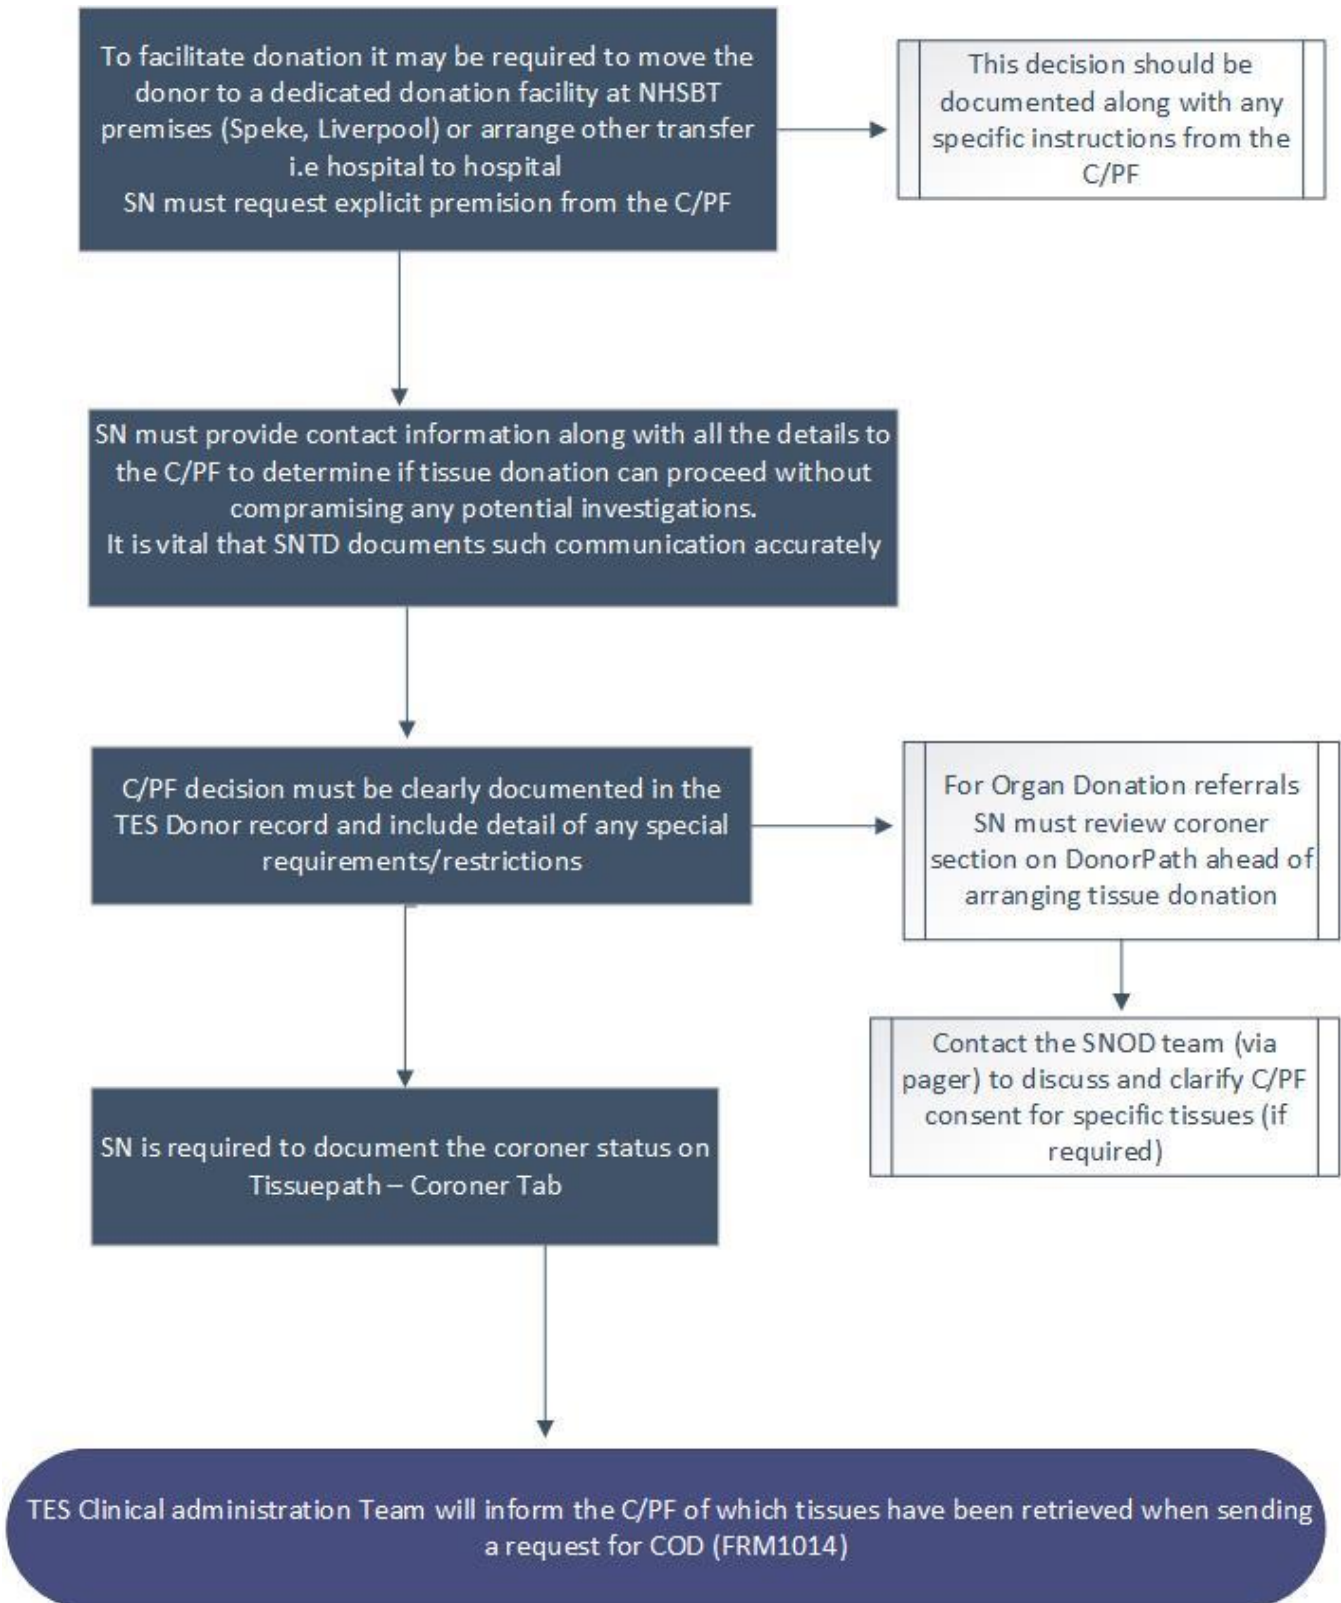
To facilitate donation it may be required to move the donor to a dedicated donation facility at NHSBT premises (Speke, Liverpool) or arrange other transfer i.e hospital to hospital
SN must request explicit premision from the C/PF

This decision should be documented along with any specific instructions from the C/PF

SN must provide contact information along with all the details to the C/PF to determine if tissue donation can proceed without compramising any potential investigations.
It is vital that SNTD documents such communication accurately

C/PF decision must be clearly documented in the TES Donor record and include detail of any special requirements/restrictions

For Organ Donation referrals SN must review coroner section on DonorPath ahead of arranging tissue donation

Contact the SNOD team (via pager) to discuss and clarify C/PF consent for specific tissues (if required)

SN is required to document the coroner status on Tissuepath – Coroner Tab

TES Clinical administration Team will inform the C/PF of which tissues have been retrieved when sending a request for COD (FRM1014)